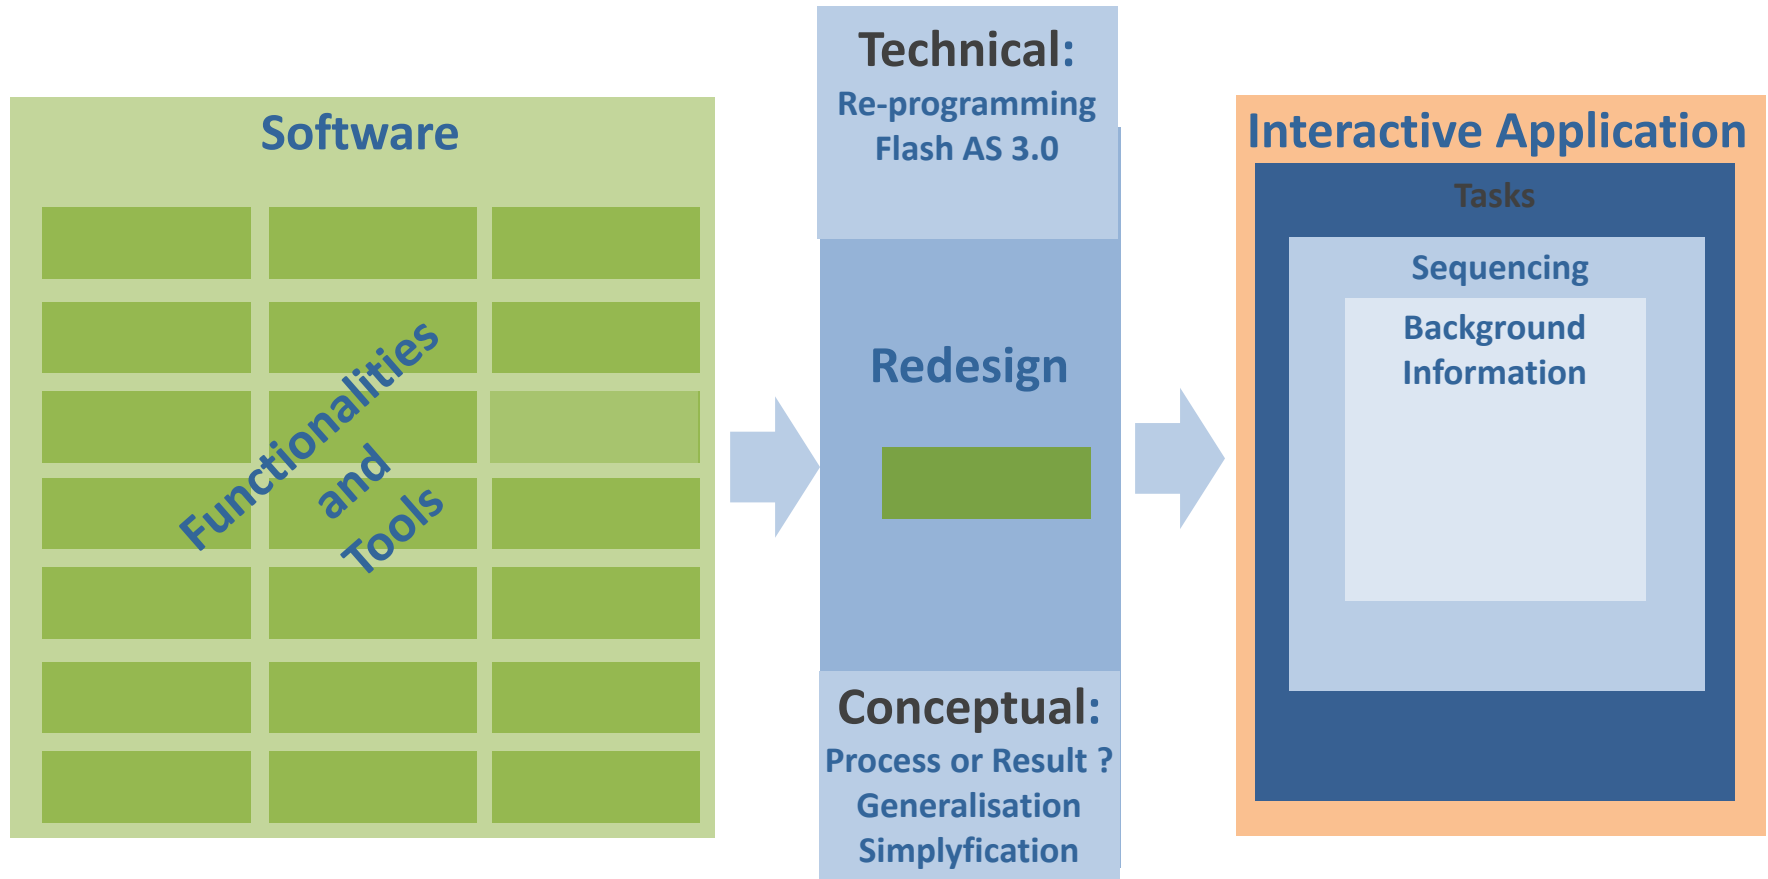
Software

Functionalities and Tools

Technical:
Re-programming Flash AS 3.0

Redesign

Conceptual:
Process or Result ?
Generalisation
Simplyfication

Interactive Application

Tasks

Sequencing

Background Information